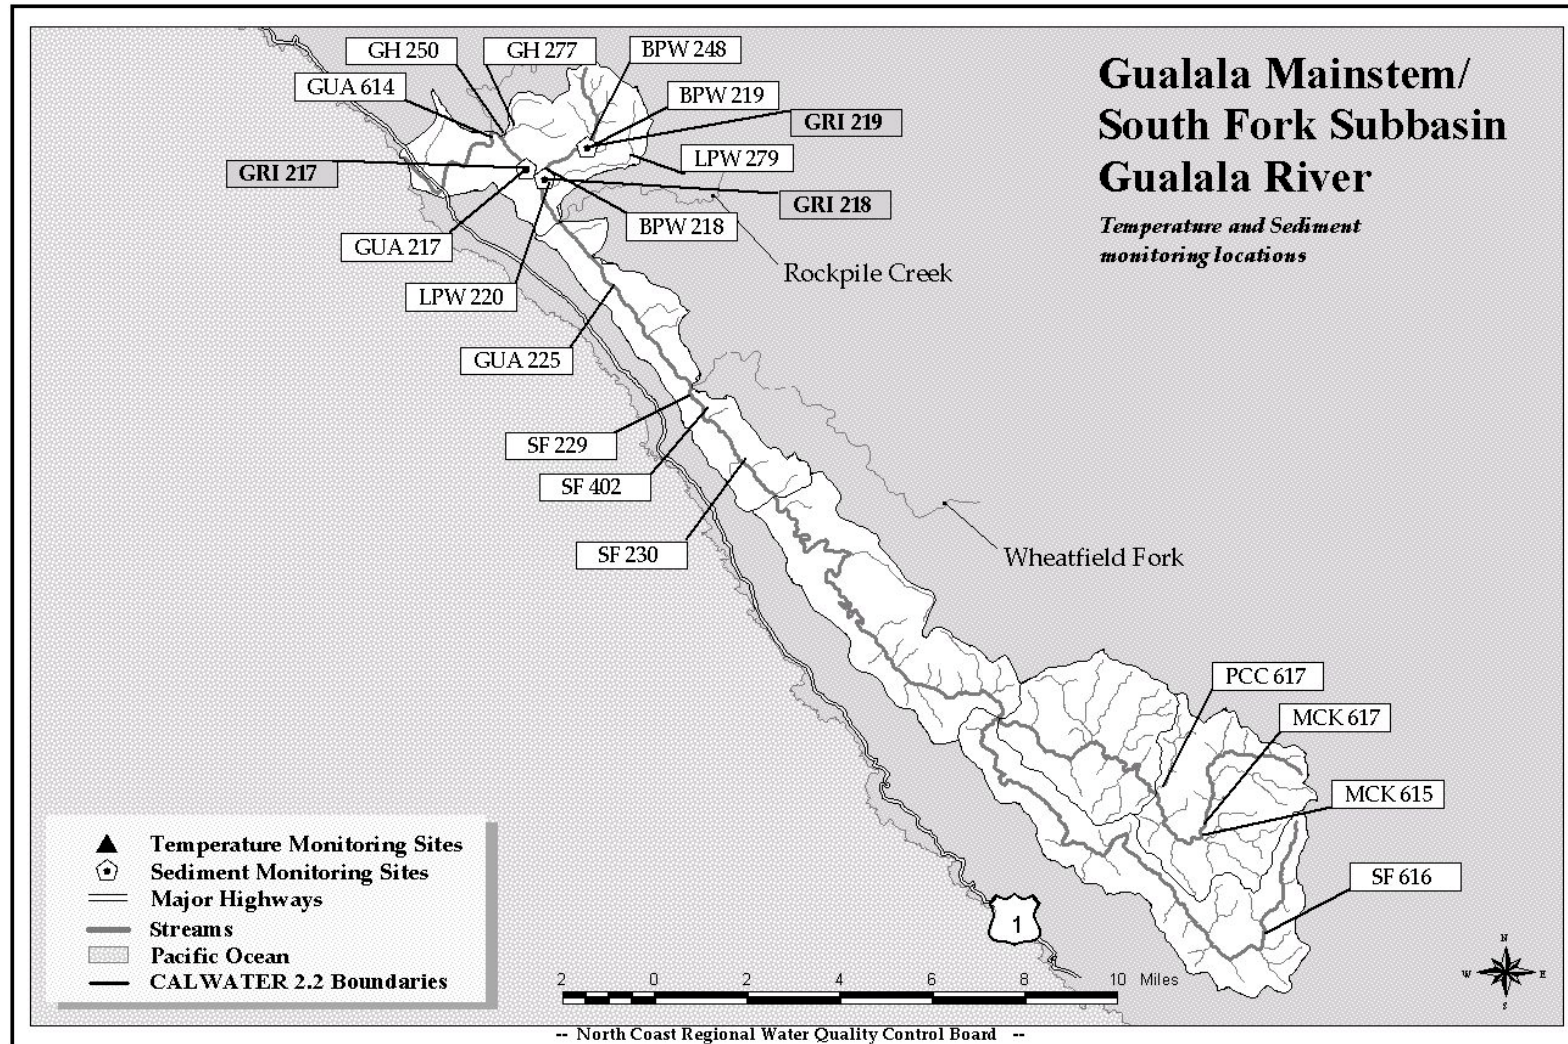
Gualala Mainstem/
South Fork Subbasin
Gualala River

Temperature and Sediment monitoring locations

GH 250
GH 277
BPW 248
GUA 614
BPW 219
GRI 219
LPW 279
GRI 217
GRI 218
BPW 218
GUA 217
Rockpile Creek
LPW 220
GUA 225
SF 229
SF 402
SF 230
Wheatfield Fork
PCC 617
MCK 617
MCK 615
SF 616

Temperature Monitoring Sites
Sediment Monitoring Sites
Major Highways
Streams
Pacific Ocean
CALWATER 2.2 Boundaries

1

2 0 2 4 6 8 10 Miles

N
W E
S

-- North Coast Regional Water Quality Control Board --